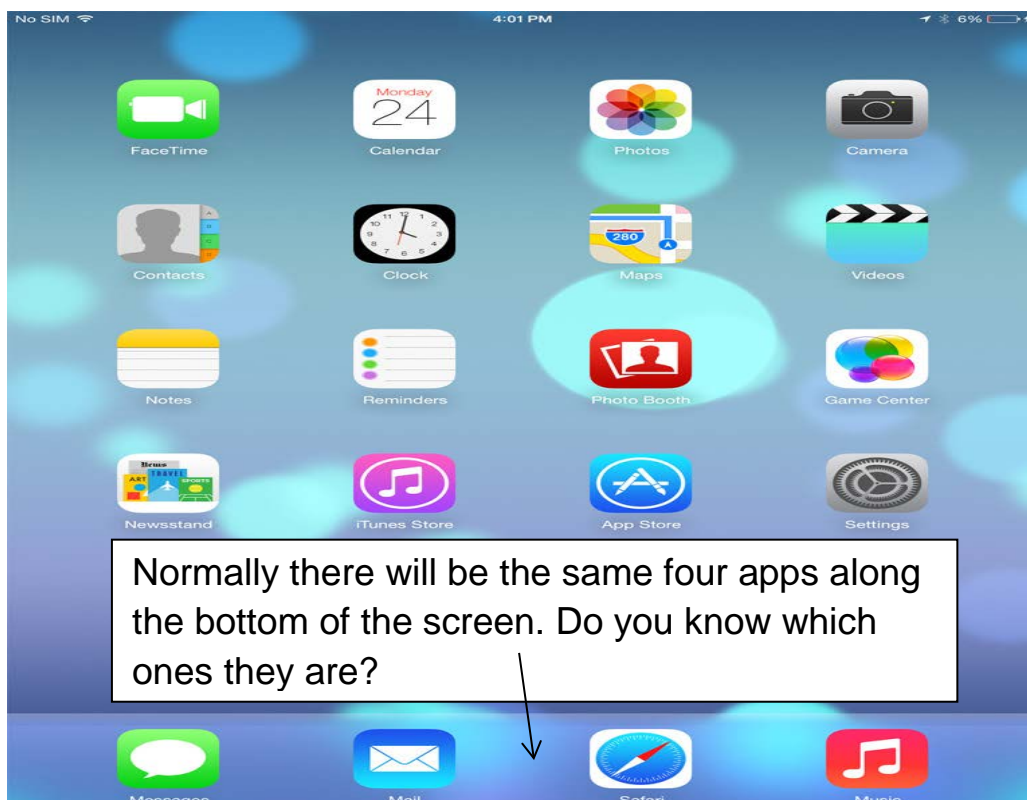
No SIM
4:01 PM
6%

Monday
24

280

FaceTime
Calendar
Photos
Camera

Contacts
Clock
Maps
Videos

Notes
Reminders
Photo Booth
Game Center

Newsstand
iTunes Store
App Store
Settings

Normally there will be the same four apps along the bottom of the screen. Do you know which ones they are?

Messages
Mail
Safari
Music